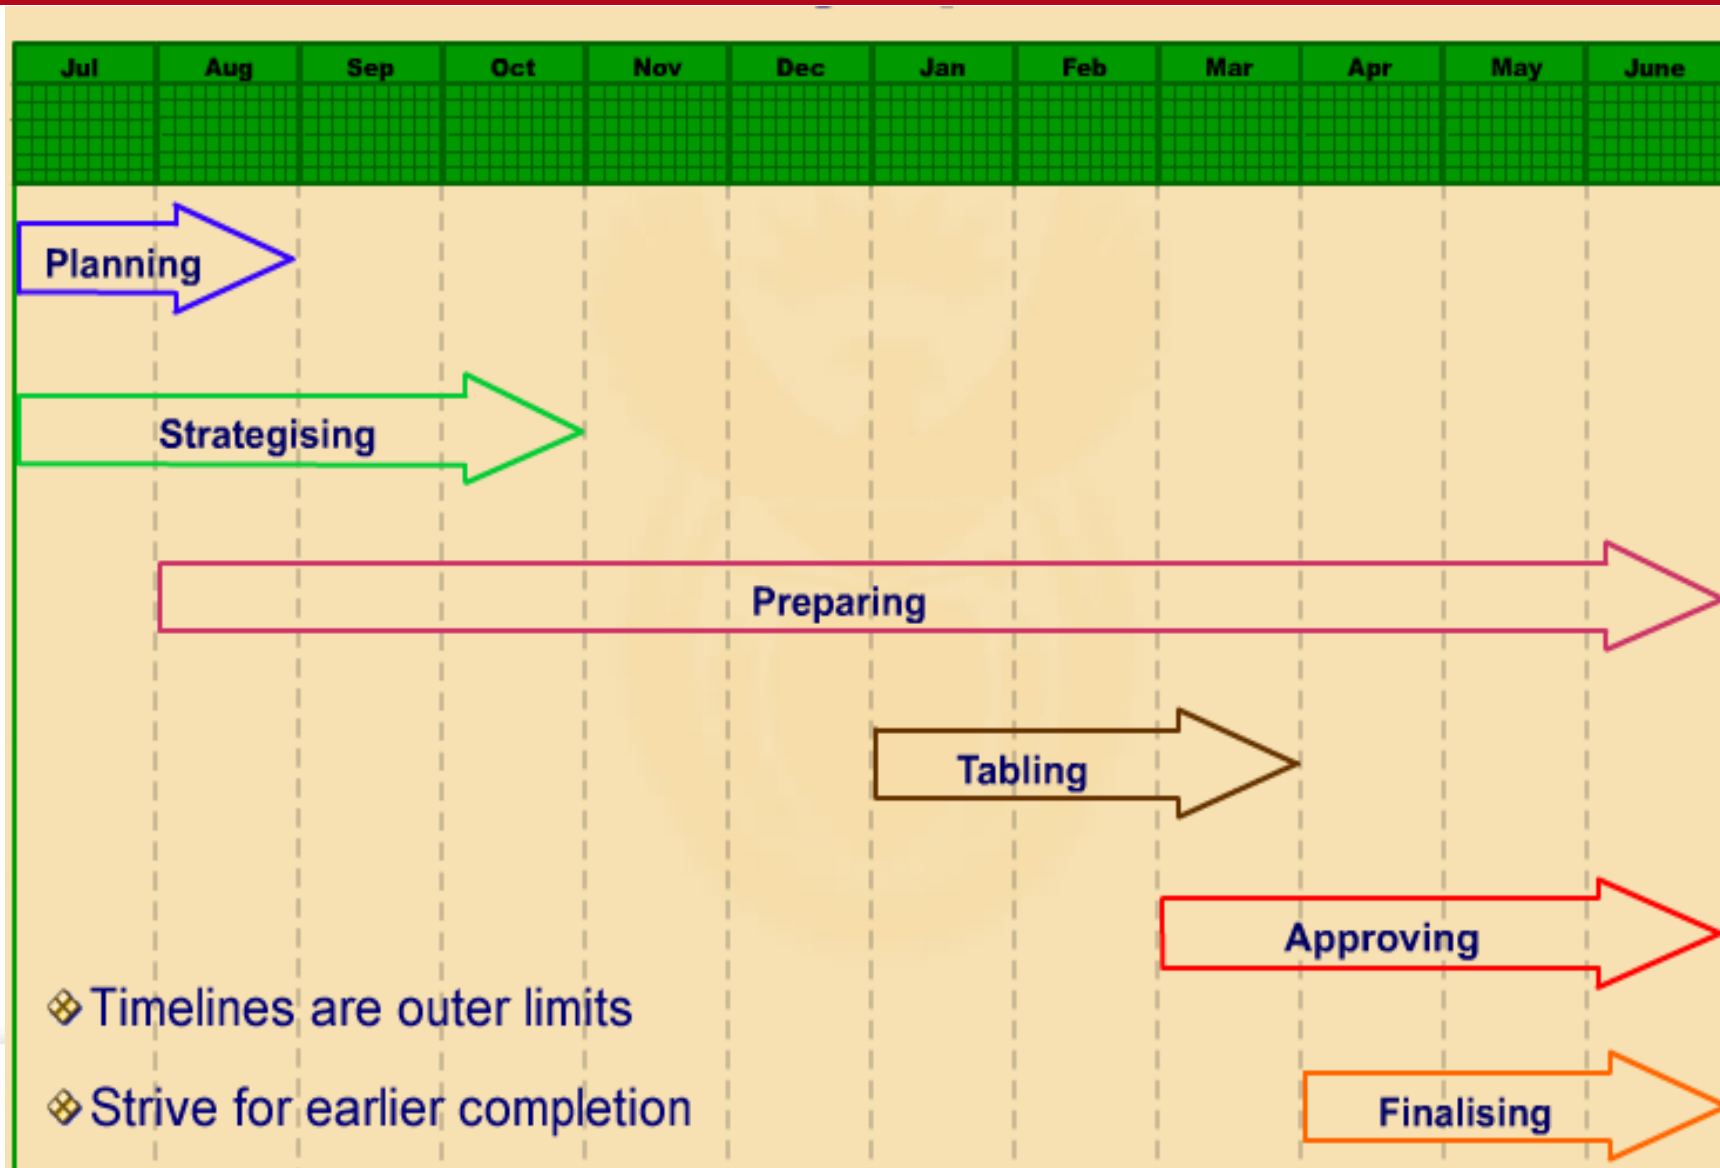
| Jul | Aug | Sep | Oct | Nov | Dec | Jan | Feb | Mar | Apr | May | June |
|---|---|---|---|---|---|---|---|---|---|---|---|

Planning

Strategising

Preparing

Tabling

Approving

Timelines are outer limits

Strive for earlier completion

Finalising